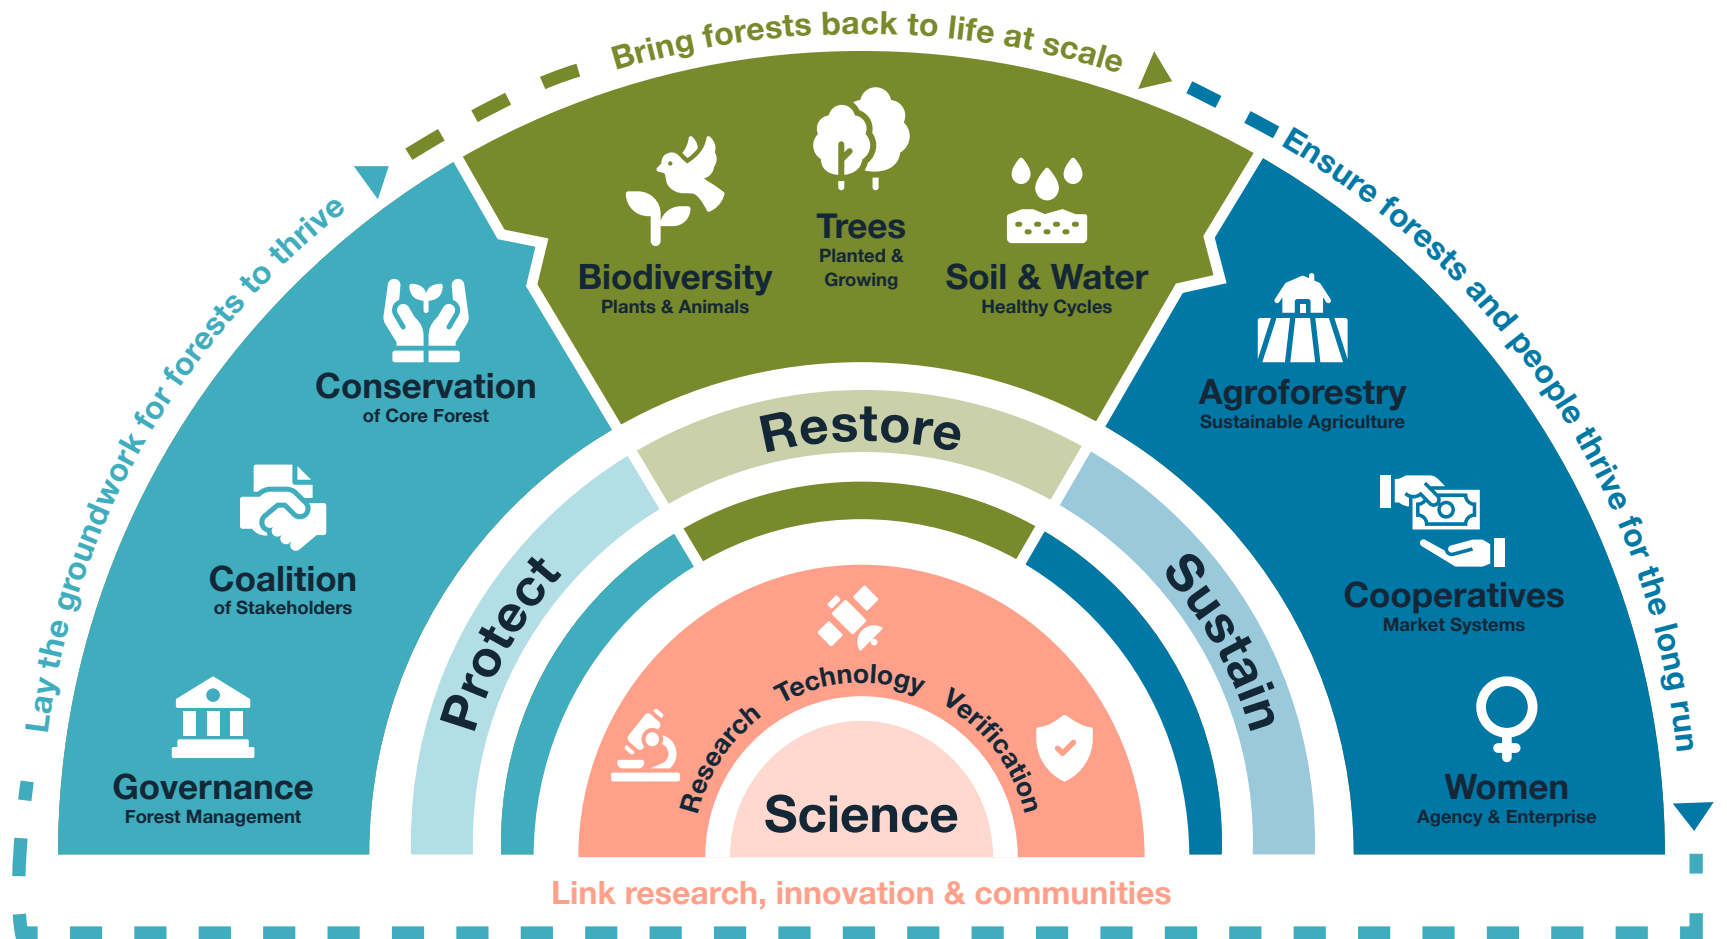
Bring forests back to life at scale

Lay the groundwork for forests to thrive

Ensure forests and people thrive for the long run

Biodiversity
Plants & Animals

Trees
Planted & Growing

Soil & Water
Healthy Cycles

Conservation
of Core Forest

Coalition
of Stakeholders

Governance
Forest Management

Agroforestry
Sustainable Agriculture

Cooperatives
Market Systems

Women
Agency & Enterprise

Restore

Protect

Sustain

Research Technology Verification

Science

Link research, innovation & communities